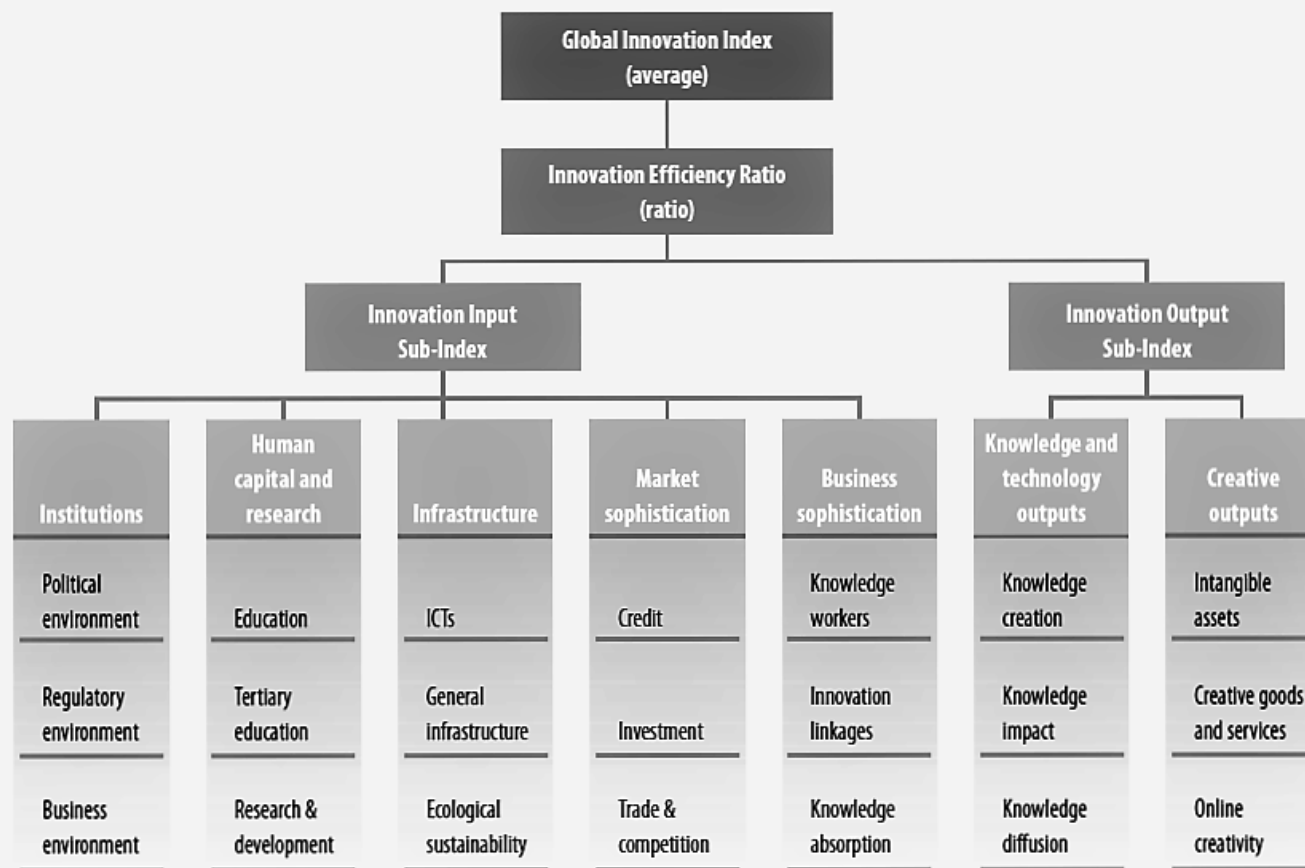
Global Innovation Index
(average)

Innovation Efficiency Ratio
(ratio)

Innovation Input
Sub-Index

Innovation Output
Sub-Index

| Institutions | Human capital and research | Infrastructure | Market sophistication | Business sophistication | Knowledge and technology outputs | Creative outputs |
|---|---|---|---|---|---|---|
| Political environment | Education | ICTs | Credit | Knowledge workers | Knowledge creation | Intangible assets |
| Regulatory environment | Tertiary education | General infrastructure | Investment | Innovation linkages | Knowledge impact | Creative goods and services |
| Business environment | Research & development | Ecological sustainability | Trade & competition | Knowledge absorption | Knowledge diffusion | Online creativity |